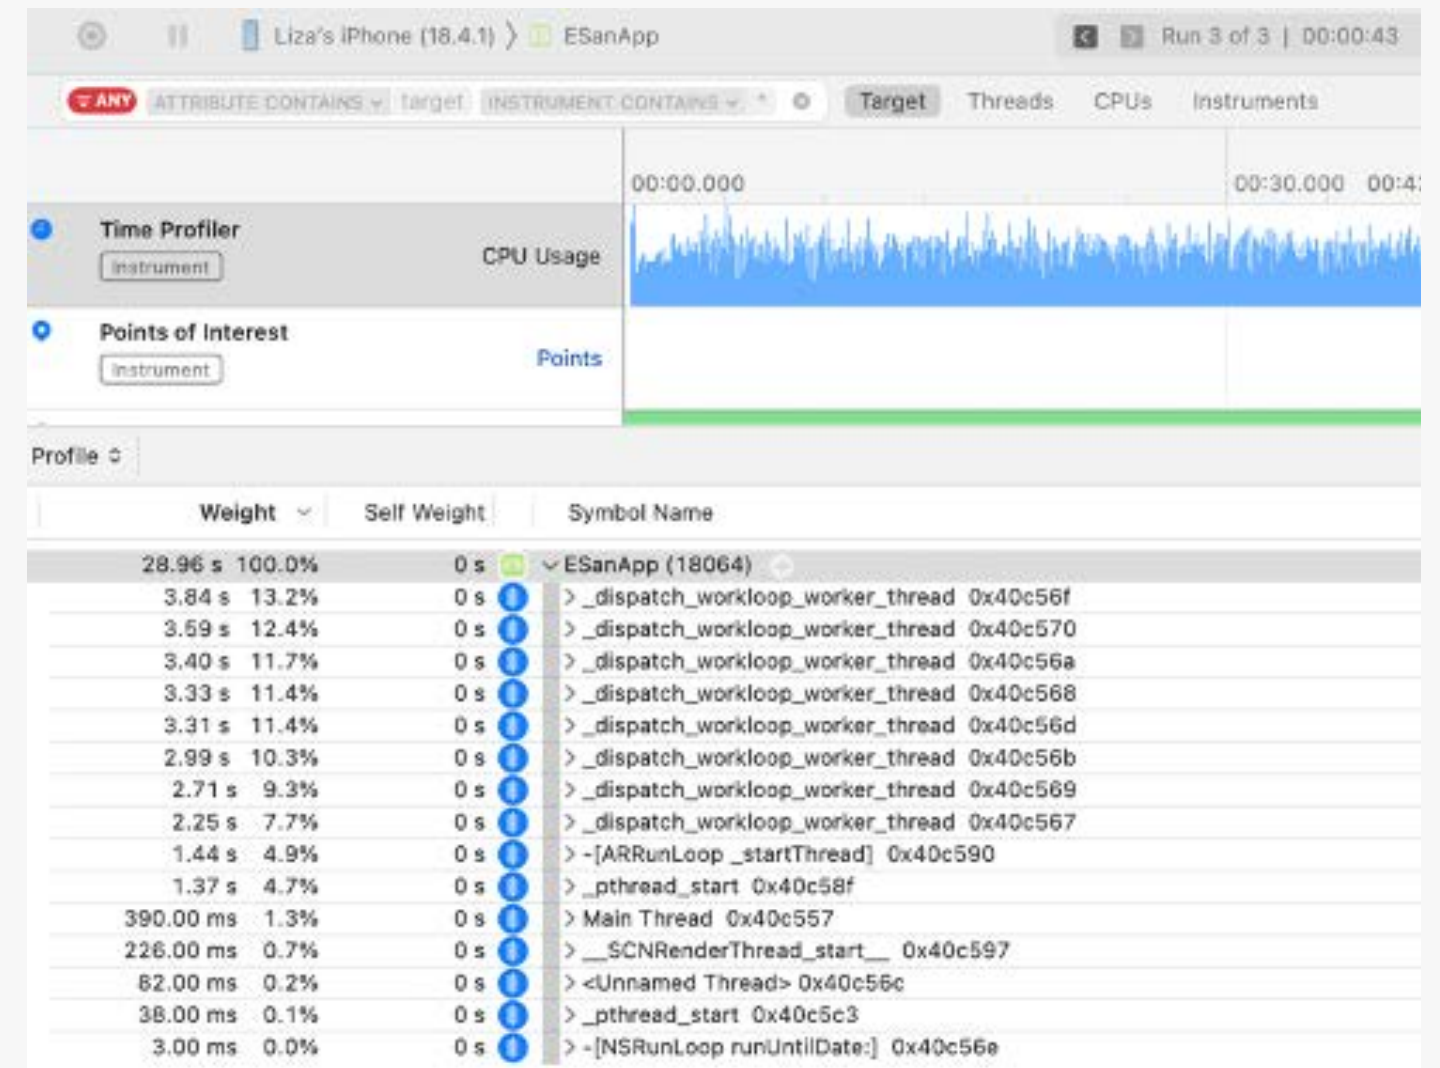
Liza's iPhone (18.4.1) 〉 ESanApp

Run 3 of 3 | 00:00:43

ANY ATTRIBUTE CONTAINS target INSTRUMENT CONTAINS

Target Threads CPUs Instruments

00:00.000 00:30.000 00:4

Time Profiler
Instrument
CPU Usage

Points of Interest
Instrument
Points

Profile

| Weight | Self Weight | Symbol Name |
|---|---|---|
| 28.96 s 100.0% | 0 s | ESanApp (18064) |
| 3.84 s 13.2% | 0 s | _dispatch_workloop_worker_thread 0x40c56f |
| 3.59 s 12.4% | 0 s | _dispatch_workloop_worker_thread 0x40c570 |
| 3.40 s 11.7% | 0 s | _dispatch_workloop_worker_thread 0x40c56a |
| 3.33 s 11.4% | 0 s | _dispatch_workloop_worker_thread 0x40c568 |
| 3.31 s 11.4% | 0 s | _dispatch_workloop_worker_thread 0x40c56d |
| 2.99 s 10.3% | 0 s | _dispatch_workloop_worker_thread 0x40c56b |
| 2.71 s 9.3% | 0 s | _dispatch_workloop_worker_thread 0x40c569 |
| 2.25 s 7.7% | 0 s | _dispatch_workloop_worker_thread 0x40c567 |
| 1.44 s 4.9% | 0 s | -[ARRunLoop _startThread] 0x40c590 |
| 1.37 s 4.7% | 0 s | _pthread_start 0x40c58f |
| 390.00 ms 1.3% | 0 s | Main Thread 0x40c557 |
| 226.00 ms 0.7% | 0 s | __SCNRenderThread_start__ 0x40c597 |
| 82.00 ms 0.2% | 0 s | <Unnamed Thread> 0x40c56c |
| 38.00 ms 0.1% | 0 s | _pthread_start 0x40c5c3 |
| 3.00 ms 0.0% | 0 s | -[NSRunLoop runUntilDate:] 0x40c56e |